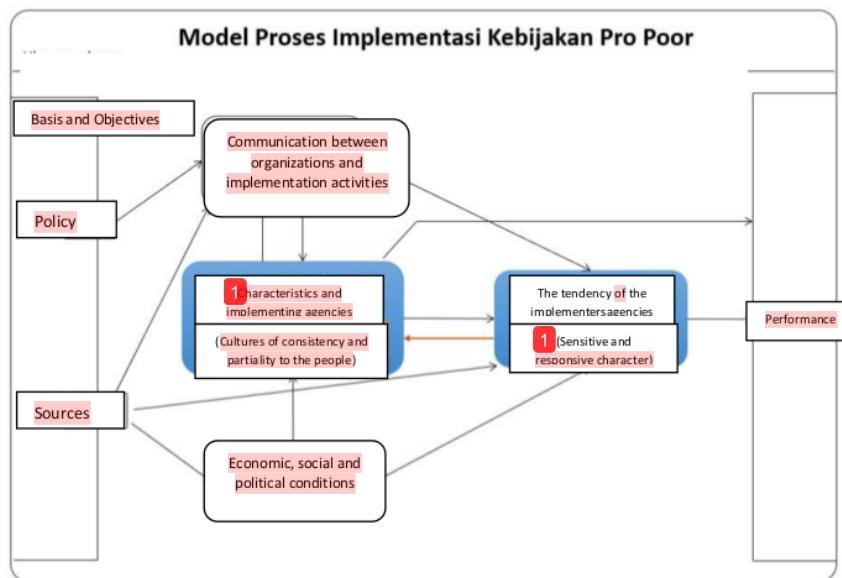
Model Proses Implementasi Kebijakan Pro Poor

Basis and Objectives

Policy

Communication between organizations and implementation activities

1 Characteristics and implementing agencies

(Cultures of consistency and partiality to the people)

The tendency of the implementersagencies

1 (Sensitive and responsive character)

Performance

Sources

Economic, social and political conditions